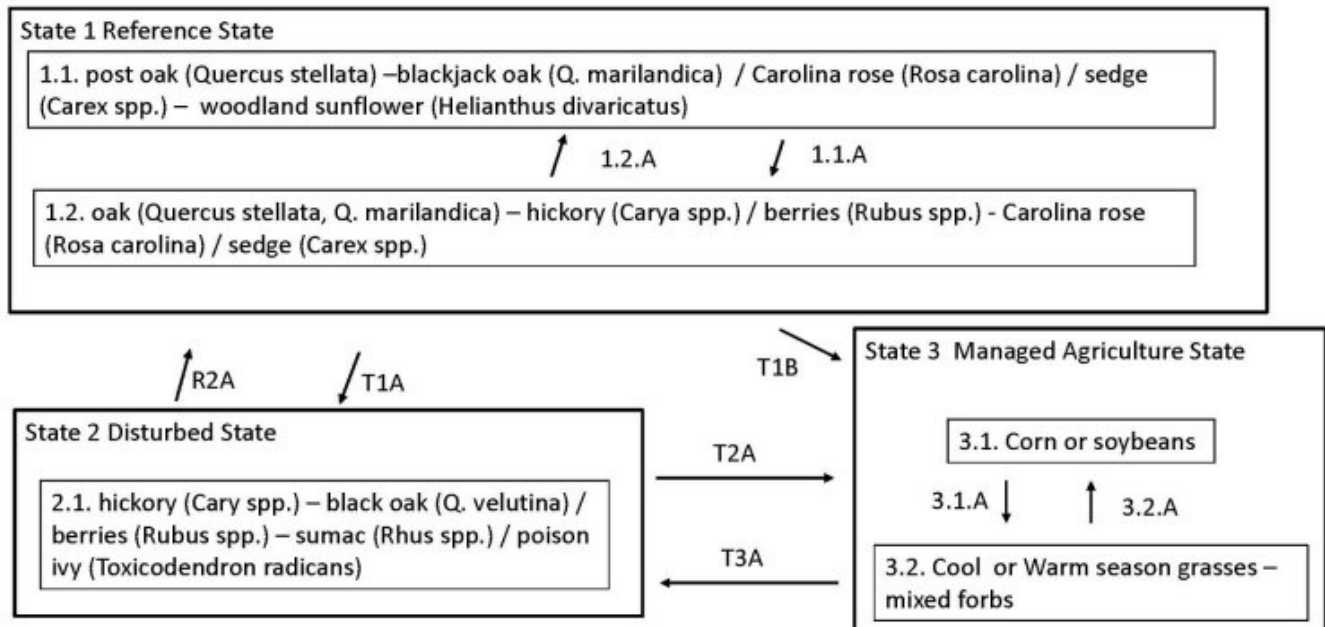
State 1 Reference State

1.1. post oak (Quercus stellata) –blackjack oak (Q. marilandica) / Carolina rose (Rosa carolina) / sedge (Carex spp.) – woodland sunflower (Helianthus divaricatus)

1.2.A

1.1.A

1.2. oak (Quercus stellata, Q. marilandica) – hickory (Carya spp.) / berries (Rubus spp.) - Carolina rose (Rosa carolina) / sedge (Carex spp.)

R2A

T1A

T1B

State 3 Managed Agriculture State

State 2 Disturbed State

3.1. Corn or soybeans

T2A

2.1. hickory (Cary spp.) – black oak (Q. velutina) / berries (Rubus spp.) – sumac (Rhus spp.) / poison ivy (Toxicodendron radicans)

3.1.A

3.2.A

T3A

3.2. Cool or Warm season grasses – mixed forbs